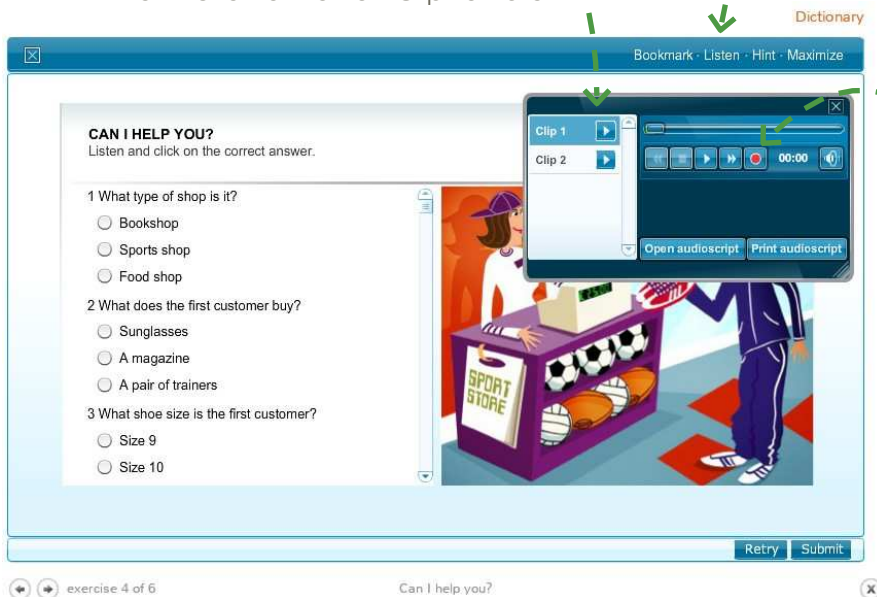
Dictionary

Bookmark · Listen · Hint · Maximize

Clip 1
Clip 2
00:00
Open audioscript
Print audioscript

CAN I HELP YOU?
Listen and click on the correct answer.

1 What type of shop is it?
Bookshop
Sports shop
Food shop

2 What does the first customer buy?
Sunglasses
A magazine
A pair of trainers

3 What shoe size is the first customer?
Size 9
Size 10

SPORT STORE

Retry
Submit

exercise 4 of 6
Can I help you?